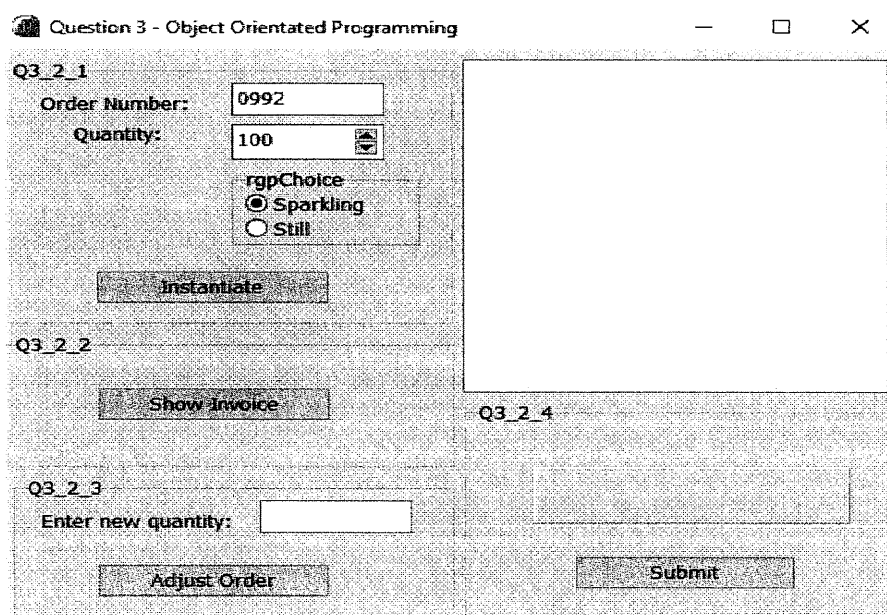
Question 3 - Object Orientated Programming

Q3_2_1

Order Number: 0992

Quantity: 100

rgpChoice
Sparkling
Still

Instantiate

Q3_2_2

Show Invoice

Q3_2_3

Enter new quantity:

Adjust Order

Q3_2_4

Submit